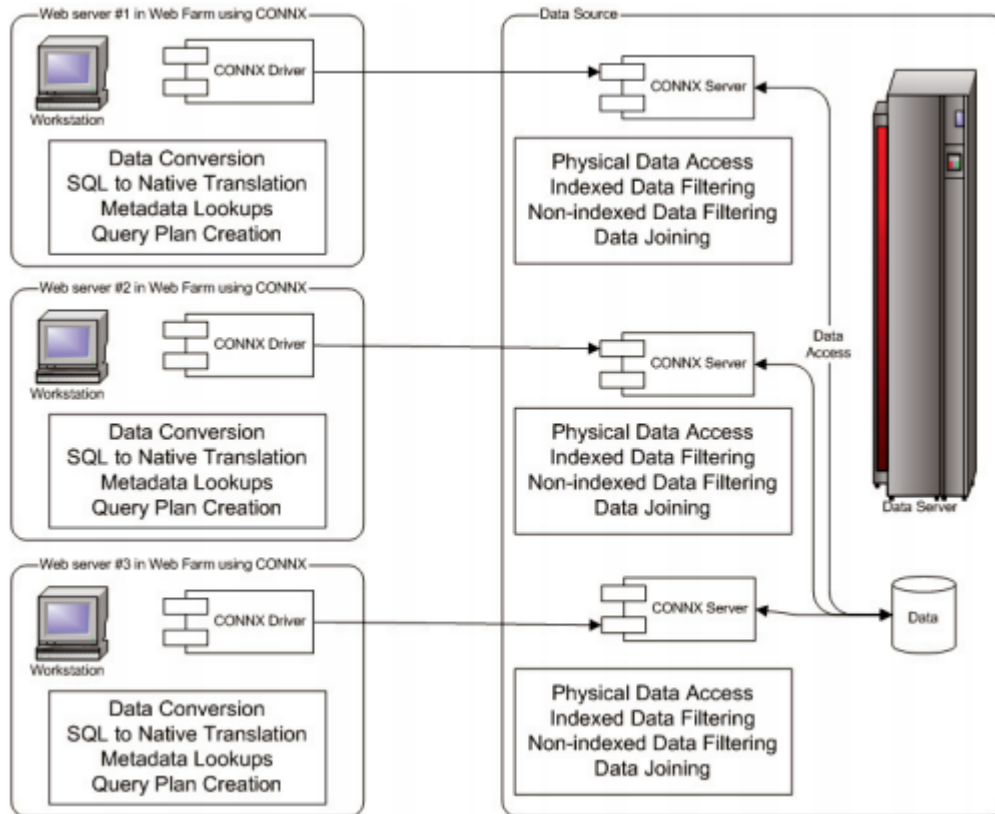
Web server #1 in Web Farm using CONNX

Workstation

CONNX Driver

Data Conversion
SQL to Native Translation
Metadata Lookups
Query Plan Creation

Web server #2 in Web Farm using CONNX

Workstation

CONNX Driver

Data Conversion
SQL to Native Translation
Metadata Lookups
Query Plan Creation

Web server #3 in Web Farm using CONNX

Workstation

CONNX Driver

Data Conversion
SQL to Native Translation
Metadata Lookups
Query Plan Creation

Data Source

CONNX Server

Physical Data Access
Indexed Data Filtering
Non-indexed Data Filtering
Data Joining

CONNX Server

Physical Data Access
Indexed Data Filtering
Non-indexed Data Filtering
Data Joining

CONNX Server

Physical Data Access
Indexed Data Filtering
Non-indexed Data Filtering
Data Joining

Data Access

Data Server

Data